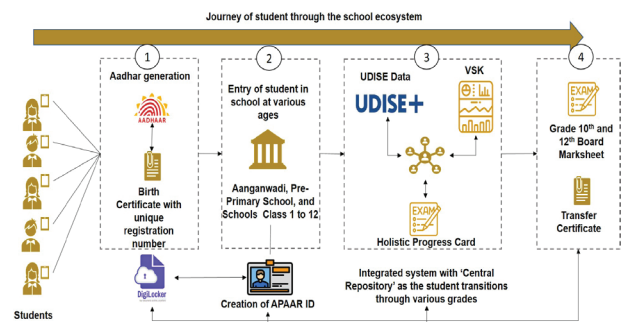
Journey of student through the school ecosystem

1

Aadhar generation

AADHAAR

Birth Certificate with unique registration number

2

Entry of student in school at various ages

Aanganwadi, Pre-Primary School, and Schools Class 1 to 12

3

UDISE Data

VSK

UDISE+

EXAM

Holistic Progress Card

4

EXAM

Grade 10$^{th}$ and 12$^{th}$ Board Marksheet

Transfer Certificate

Students

DigiLocker

Creation of APAAR ID

Integrated system with 'Central Repository' as the student transitions through various grades